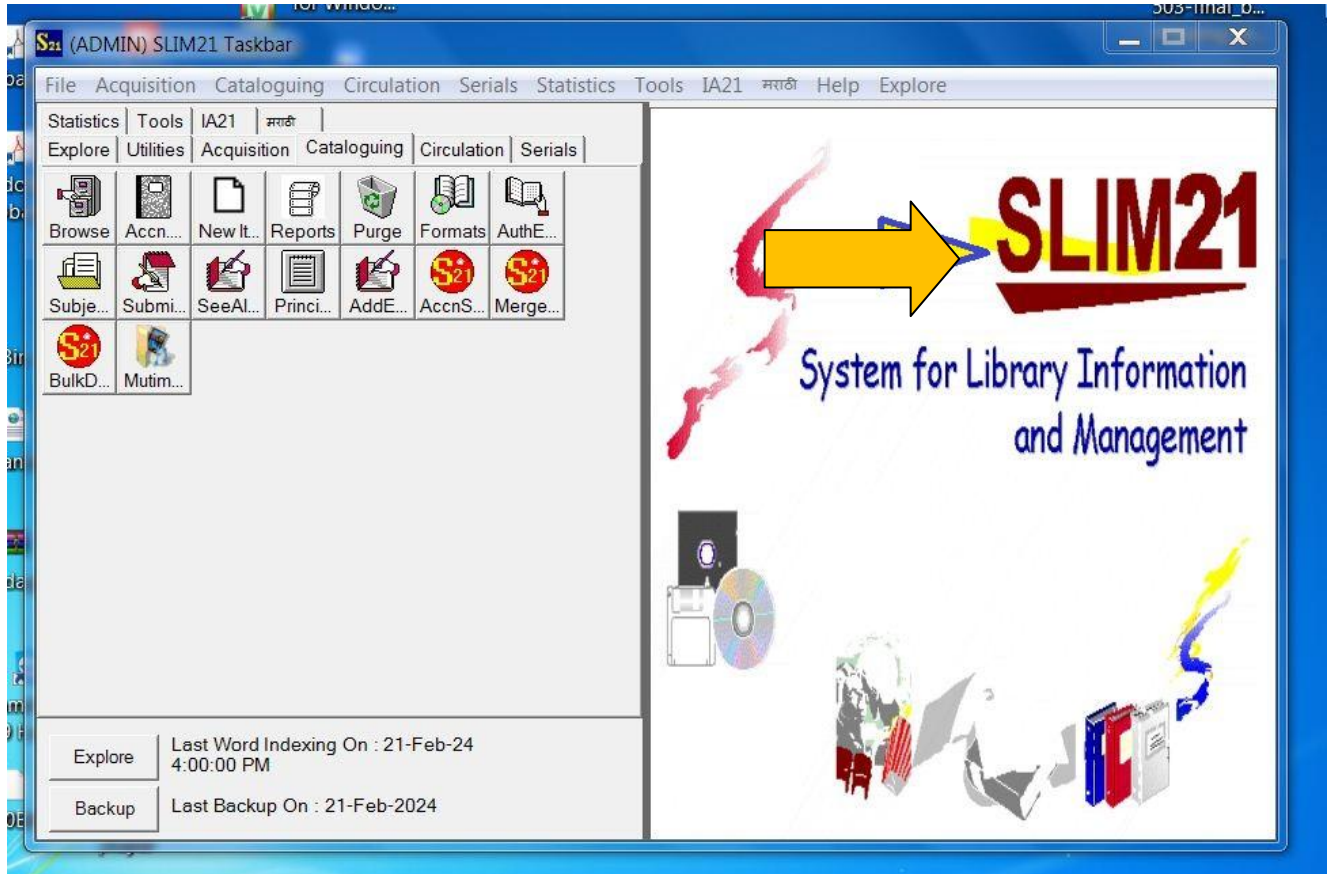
(ADMIN) SLIM21 Taskbar

File Acquisition Cataloguing Circulation Serials Statistics Tools IA21 मराठी Help Explore

Statistics Tools IA21 मराठी
Explore Utilities Acquisition Cataloguing Circulation Serials

Browse Accn... New It... Reports Purge Formats AuthE...
Subje... Submi... SeeAl... Princi... AddE... AccnS... Merge...
BulkD... Mutim...

Explore Last Word Indexing On : 21-Feb-24 4:00:00 PM
Backup Last Backup On : 21-Feb-2024

SLIM21
System for Library Information and Management